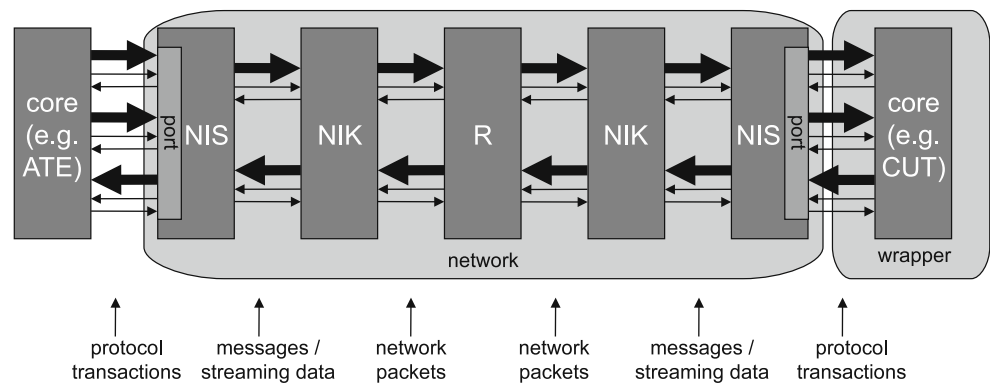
core (e.g. ATE)

port

NIS

NIK

R

NIK

NIS

port

core (e.g. CUT)

network

wrapper

protocol transactions

messages / streaming data

network packets

network packets

messages / streaming data

protocol transactions